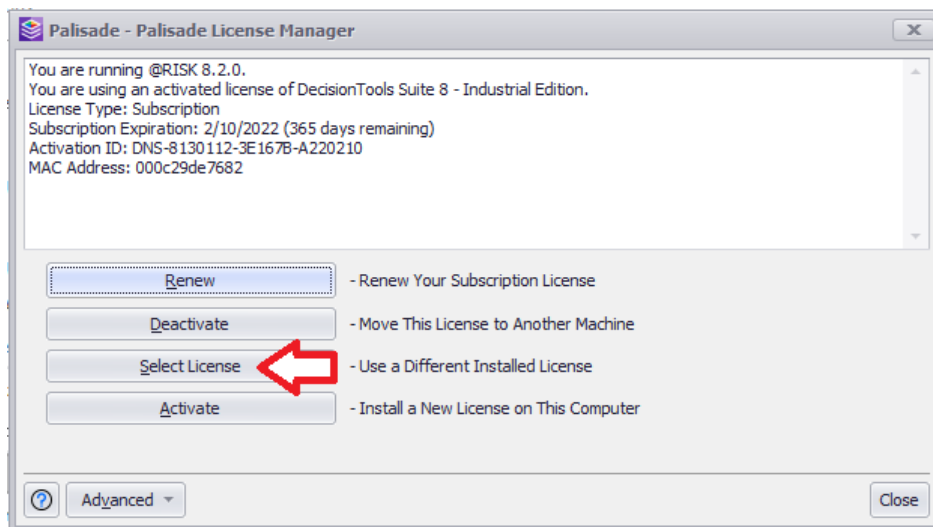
Palisade - Palisade License Manager

You are running @RISK 8.2.0.
You are using an activated license of DecisionTools Suite 8 - Industrial Edition.
License Type: Subscription
Subscription Expiration: 2/10/2022 (365 days remaining)
Activation ID: DNS-8130112-3E167B-A220210
MAC Address: 000c29de7682

Renew - Renew Your Subscription License
Deactivate - Move This License to Another Machine
Select License - Use a Different Installed License
Activate - Install a New License on This Computer

?
Advanced
Close